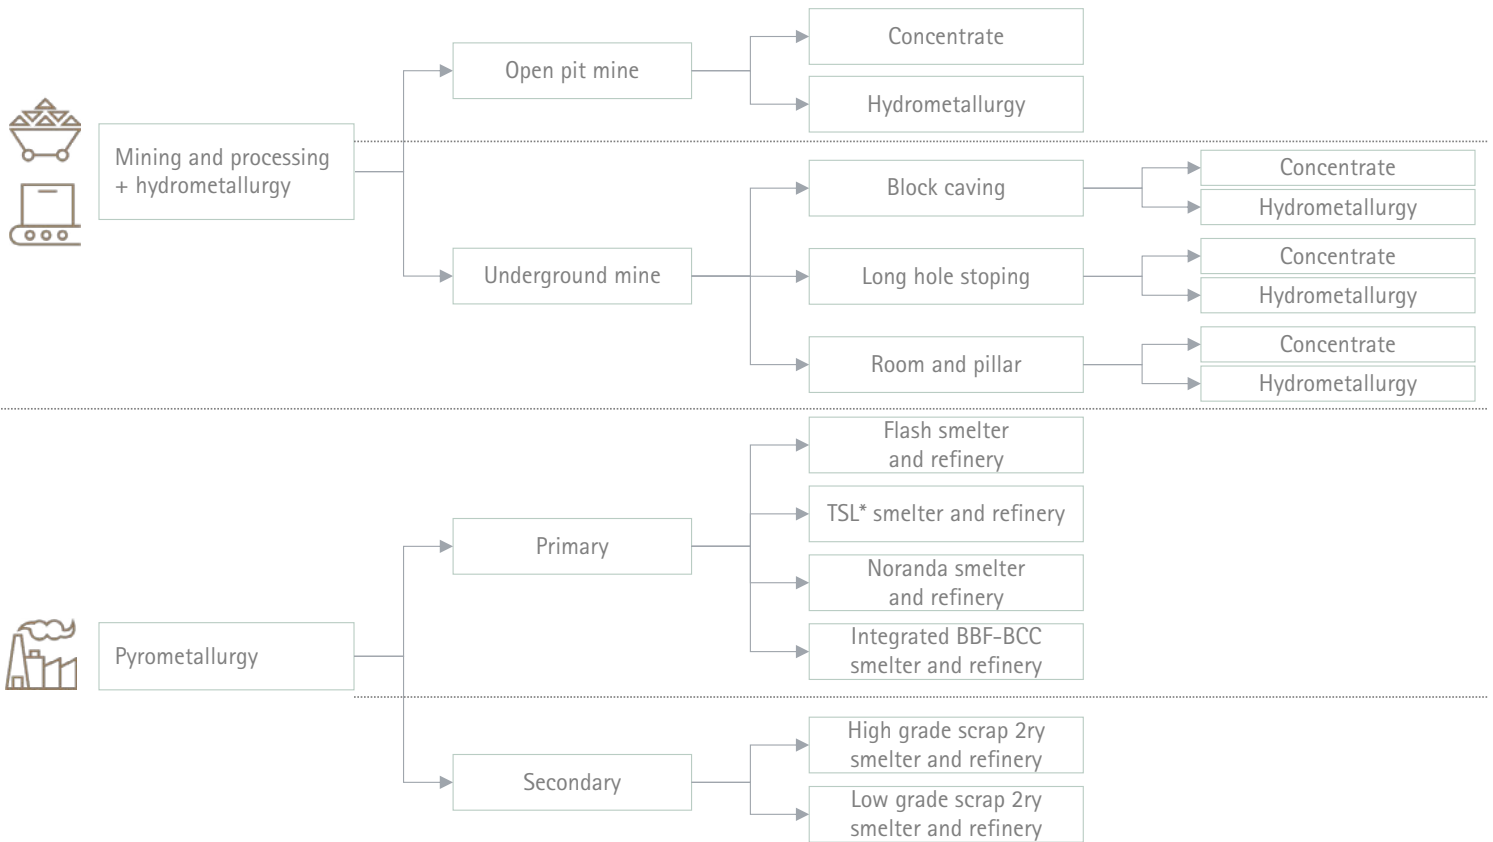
Mining and processing + hydrometallurgy

Open pit mine

Concentrate

Hydrometallurgy

Underground mine

Block caving

Concentrate

Hydrometallurgy

Long hole stoping

Concentrate

Hydrometallurgy

Room and pillar

Concentrate

Hydrometallurgy

Pyrometallurgy

Primary

Flash smelter and refinery

TSL* smelter and refinery

Noranda smelter and refinery

Integrated BBF-BCC smelter and refinery

Secondary

High grade scrap 2ry smelter and refinery

Low grade scrap 2ry smelter and refinery